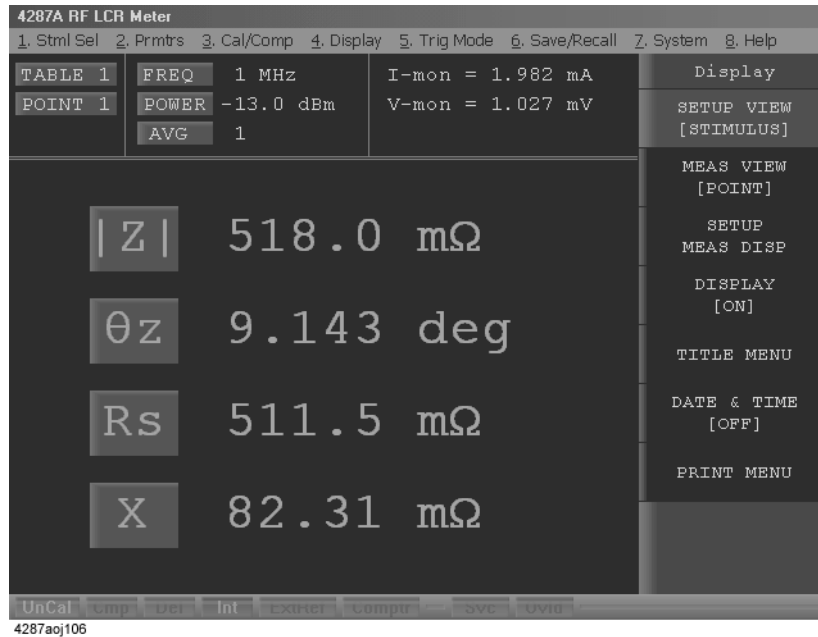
4287A RF LCR Meter
1. Stml Sel 2. Prmtrs 3. Cal/Comp 4. Display 5. Trig Mode 6. Save/Recall 7. System 8. Help

TABLE 1
POINT 1

FREQ 1 MHz
POWER -13.0 dBm
AVG 1

I-mon = 1.982 mA
V-mon = 1.027 mV

Display
SETUP VIEW [STIMULUS]
MEAS VIEW [POINT]
SETUP MEAS DISP
DISPLAY [ON]
TITLE MENU
DATE & TIME [OFF]
PRINT MENU

|Z| 518.0 mΩ
θz 9.143 deg
Rs 511.5 mΩ
X 82.31 mΩ

UnCal Cmp Del Int ExtRef Comptr Svc Ovld

4287aoj106